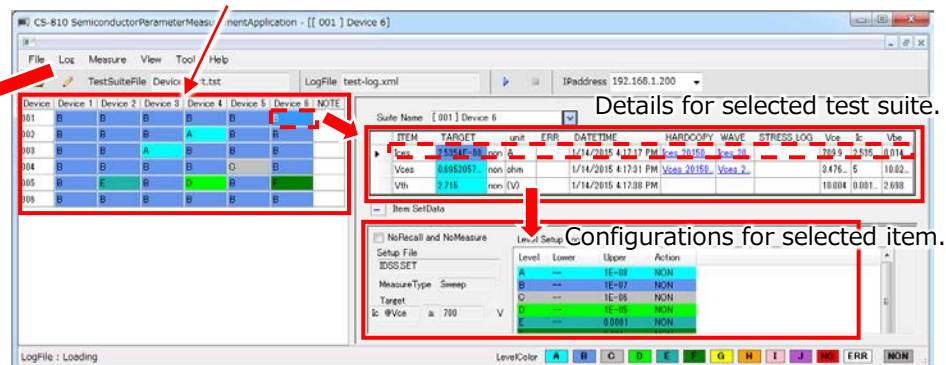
CS-810 SemiconductorParameterMeas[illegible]mentApplication - [[ 001 ] Device 6]

File Log Measure View Tool Help

TestSuiteFile Devic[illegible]t.tst LogFile test-log.xml IPaddress 192.168.1.200

| Device | Device 1 | Device 2 | Device 3 | Device 4 | Device 5 | Device 6 | NOTE |
|---|---|---|---|---|---|---|---|
| 001 | B | B | B | B | B | | |
| 002 | B | B | B | A | B | B | |
| 003 | B | B | A | B | B | B | |
| 004 | B | B | B | B | C | B | |
| 005 | B | E | B | D | B | F | |
| 006 | B | B | B | B | B | B | |

Suite Name [ 001 ] Device 6

Details for selected test suite.

| ITEM | TARGET | unit | ERR | DATETIME | HARDCOPY | WAVE | STRESS LOG | Vce | Ic | Vbe |
|---|---|---|---|---|---|---|---|---|---|---|
| Ices | 2.5354E-08 | non | A | 1/14/2015 4:17:17 PM | Ices 20150... | Ices 20... | | 789.9 | 2.535... | 0.014... |
| Vces | 0.6952057... | non | ohm | 1/14/2015 4:17:31 PM | Vces 20150... | Vces 2... | | 3.476... | 5 | 10.02... |
| Vth | 2.715 | non | (V) | 1/14/2015 4:17:38 PM | | | | 10.004 | 0.001... | 2.698 |

Item SetData

NoRecall and NoMeasure

Setup File
IDSS.SET

MeasureType Sweep

Target
Ic @Vce ≥ 700 V

Level Setup

Configurations for selected item.

| Level | Lower | Upper | Action |
|---|---|---|---|
| A | --- | 1E-08 | NON |
| B | --- | 1E-07 | NON |
| C | --- | 1E-06 | NON |
| D | --- | 1E-05 | NON |
| E | --- | 0.0001 | NON |

LogFile : Loading

LevelColor A B C D E F G H I J NG ERR NON